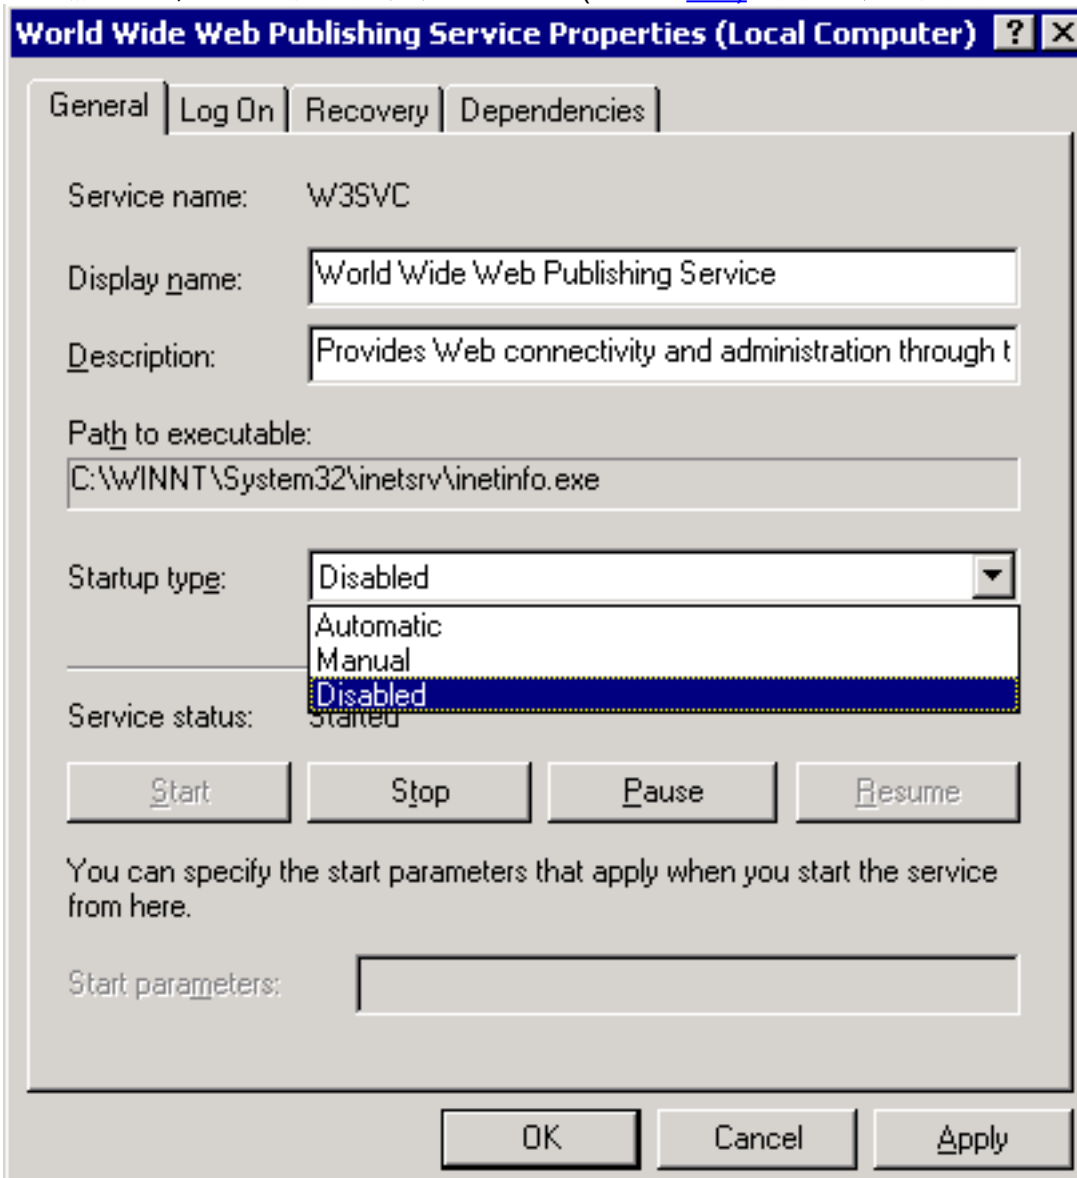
World Wide Web Publishing Service Properties (Local Computer) ? X

General | Log On | Recovery | Dependencies

Service name: W3SVC

Display name: World Wide Web Publishing Service

Description: Provides Web connectivity and administration through t

Path to executable:
C:\WINNT\System32\inetsrv\inetinfo.exe

Startup type: Disabled

Automatic
Manual
Disabled

Service status: Started

Start | Stop | Pause | Resume

You can specify the start parameters that apply when you start the service from here.

Start parameters:

OK | Cancel | Apply